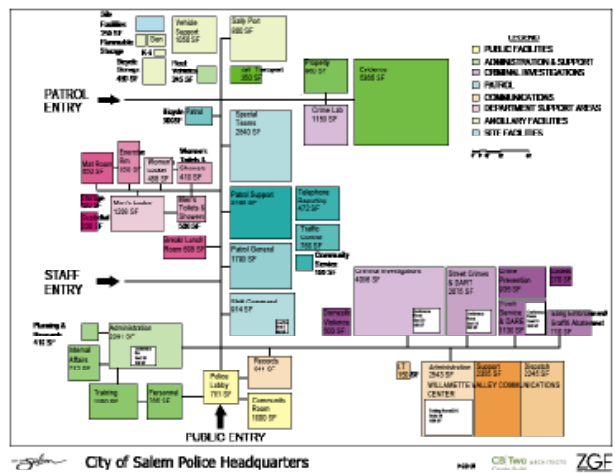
Site Facilities
350 SF
Flammable Storage
Gen
Bicycle Storage
400 SF
Vehicle Support
1050 SF
Fleet Vehicles
245 SF
Sally Port
880 SF
Jail Transport
350 SF
Property
950 SF
Evidence
5900 SF

LEGEND
PUBLIC FACILITIES
ADMINISTRATION & SUPPORT
CRIMINAL INVESTIGATIONS
PATROL
COMMUNICATIONS
DEPARTMENT SUPPORT AREAS
ANCILLARY FACILITIES
SITE FACILITIES

PATROL ENTRY
Bicycle
360 SF
Patrol
Special Teams
2840 SF
Crime Lab
1150 SF

Mat Room
850 SF
Exercise Rm
1050 SF
Women's Locker
450 SF
Women's Toilets & Showers
410 SF
Men's Locker
1200 SF
Men's Toilets & Showers
520 SF
Break / Lunch Room
605 SF
Patrol Support
2100 SF
Telephone Reporting
472 SF
Traffic Control
760 SF
Patrol General
1780 SF
Community Service
180 SF

STAFF ENTRY
Shift Command
814 SF
Criminal Investigations
4000 SF
Street Crimes & SART
2870 SF
Crime Prevention
605 SF
Youth Services & DARE
1130 SF
Graffiti Abatement
110 SF
Domestic Violence
600 SF

Planning & Research
416 SF
Administration
2041 SF
Internal Affairs
715 SF
Training
1020 SF
Personnel
565 SF
Police Lobby
761 SF
Records
841 SF
Community Room
1080 SF
PUBLIC ENTRY
Administration
2843 SF
Support
2800 SF
Dispatch
2243 SF
WILLAMETTE VALLEY COMMUNICATIONS CENTER

Salem
City of Salem Police Headquarters
CB Two ARCHITECTS
ZGF